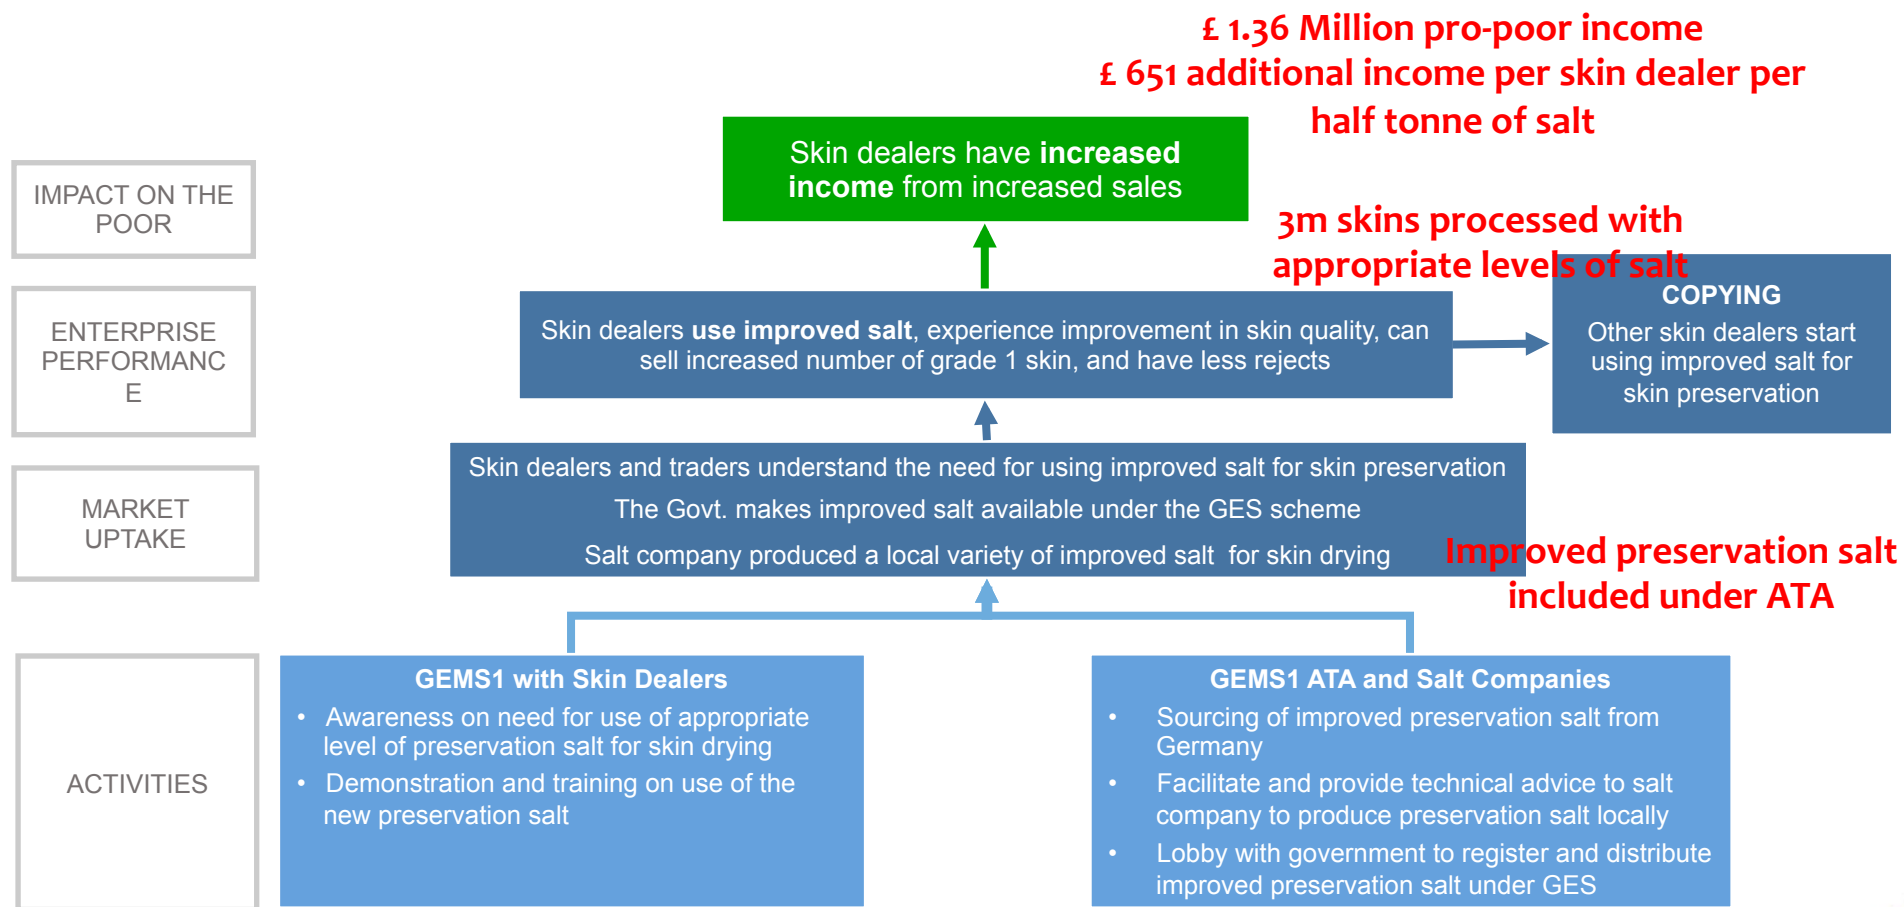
£ 1.36 Million pro-poor income
£ 651 additional income per skin dealer per half tonne of salt

IMPACT ON THE POOR

Skin dealers have **increased income** from increased sales

3m skins processed with appropriate levels of salt

ENTERPRISE PERFORMANC E

Skin dealers **use improved salt**, experience improvement in skin quality, can sell increased number of grade 1 skin, and have less rejects

COPYING
Other skin dealers start using improved salt for skin preservation

MARKET UPTAKE

Skin dealers and traders understand the need for using improved salt for skin preservation

The Govt. makes improved salt available under the GES scheme

Salt company produced a local variety of improved salt for skin drying

Improved preservation salt included under ATA

ACTIVITIES

GEMS1 with Skin Dealers
• Awareness on need for use of appropriate level of preservation salt for skin drying
• Demonstration and training on use of the new preservation salt

GEMS1 ATA and Salt Companies
• Sourcing of improved preservation salt from Germany
• Facilitate and provide technical advice to salt company to produce preservation salt locally
• Lobby with government to register and distribute improved preservation salt under GES